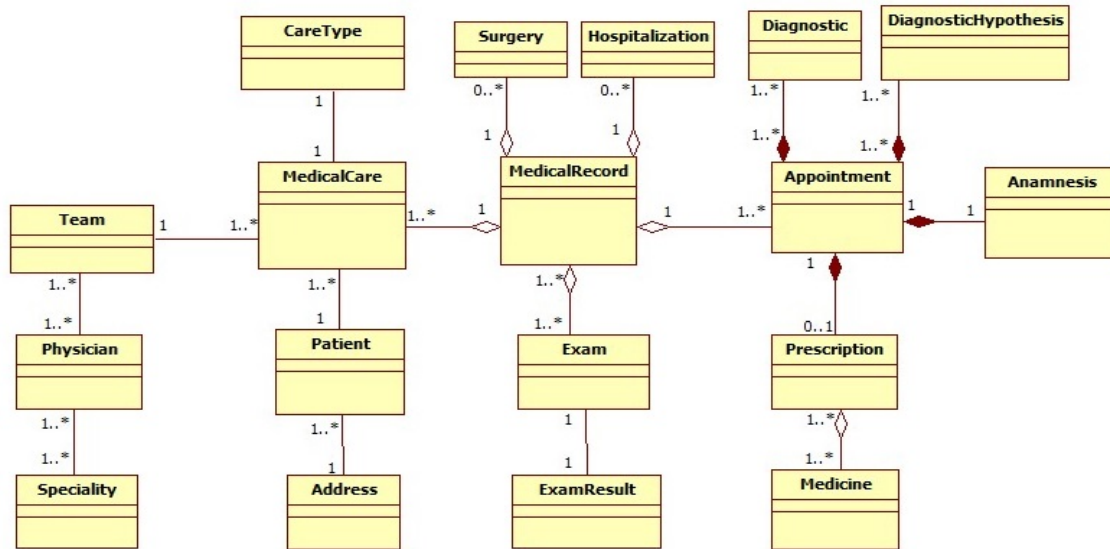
CareType

Surgery

Hospitalization

Diagnostic

DiagnosticHypothesis

0..*

0..*

1..*

1..*

1

1

1

1..*

1..*

1

MedicalCare

MedicalRecord

Appointment

Anamnesis

Team

1

1..*

1..*

1

1

1..*

1

1

1

1..*

1..*

1..*

1..*

0..1

1..*

1

1..*

Physician

Patient

Exam

Prescription

1..*

1..*

1

1..*

1..*

1

1

1..*

Speciality

Address

ExamResult

Medicine